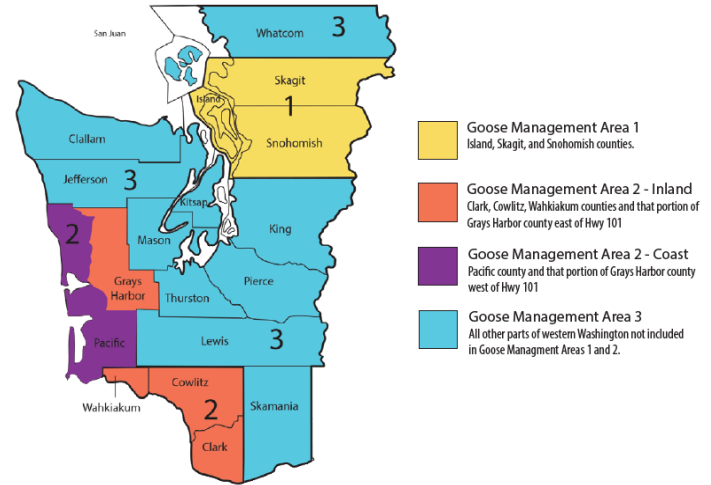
San Juan
Whatcom
3
Skagit
Island
1
Snohomish
Clallam
Jefferson
3
Kitsap
King
2
Mason
Grays Harbor
Thurston
Pierce
Lewis
3
Pacific
Cowlitz
Wahkiakum
2
Skamania
Clark

Goose Management Area 1
Island, Skagit, and Snohomish counties.

Goose Management Area 2 - Inland
Clark, Cowlitz, Wahkiakum counties and that portion of Grays Harbor county east of Hwy 101

Goose Management Area 2 - Coast
Pacific county and that portion of Grays Harbor county west of Hwy 101

Goose Management Area 3
All other parts of western Washington not included in Goose Managment Areas 1 and 2.